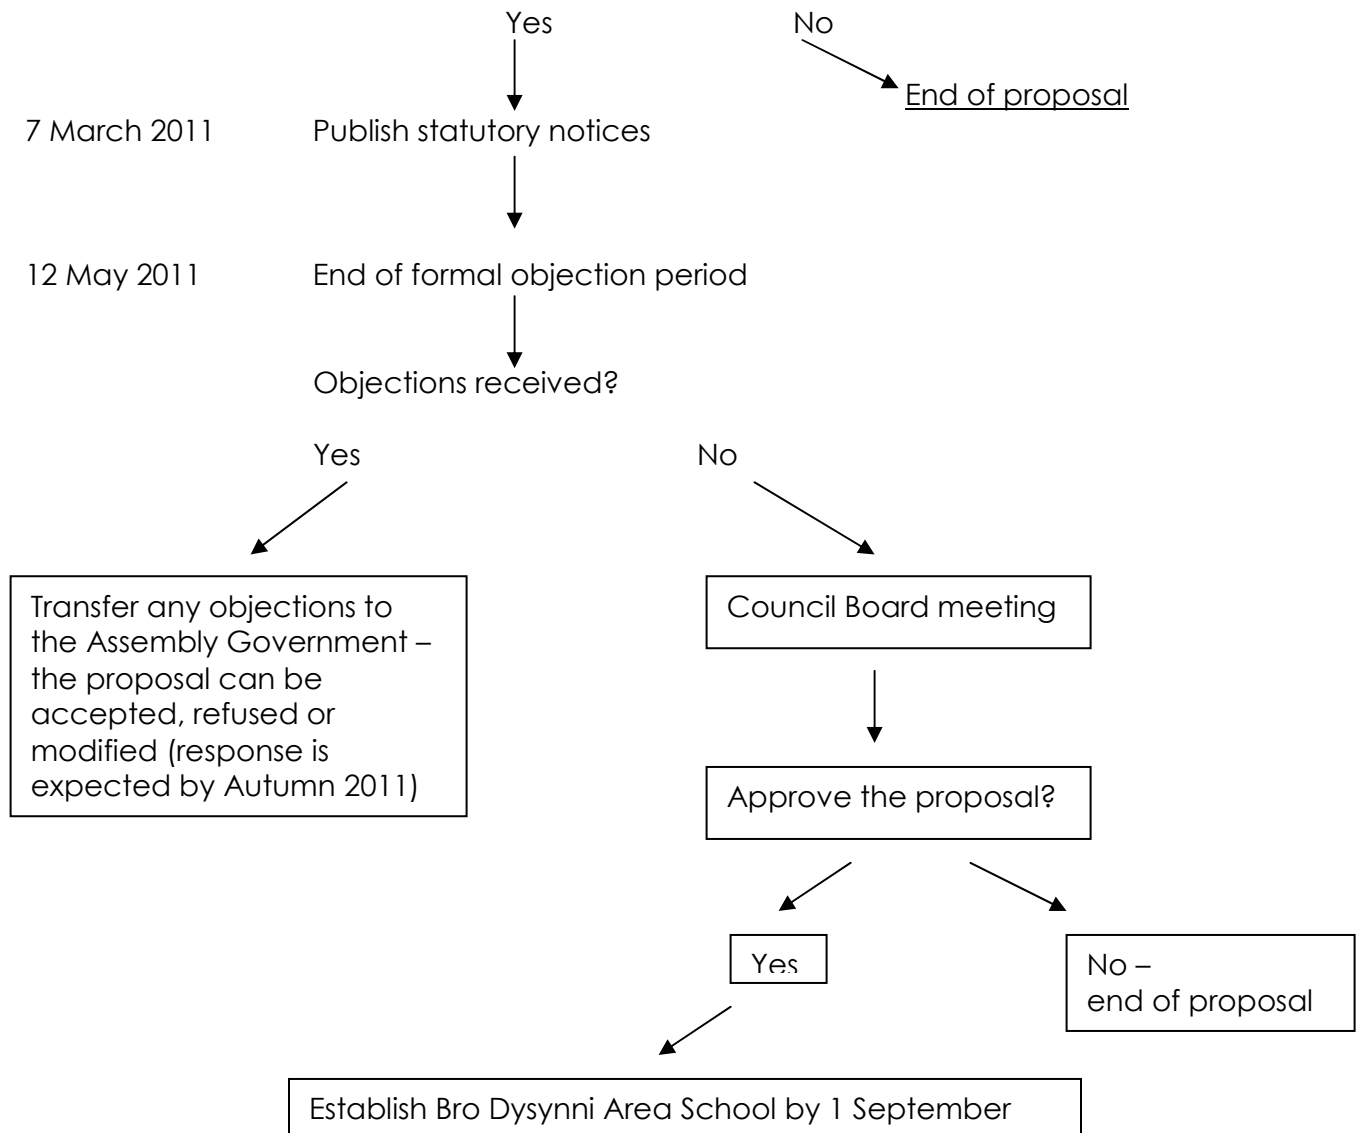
Yes

No

End of proposal

7 March 2011

Publish statutory notices

12 May 2011

End of formal objection period

Objections received?

Yes

No

Transfer any objections to the Assembly Government – the proposal can be accepted, refused or modified (response is expected by Autumn 2011)

Council Board meeting

Approve the proposal?

Yes

No – end of proposal

Establish Bro Dysynni Area School by 1 September